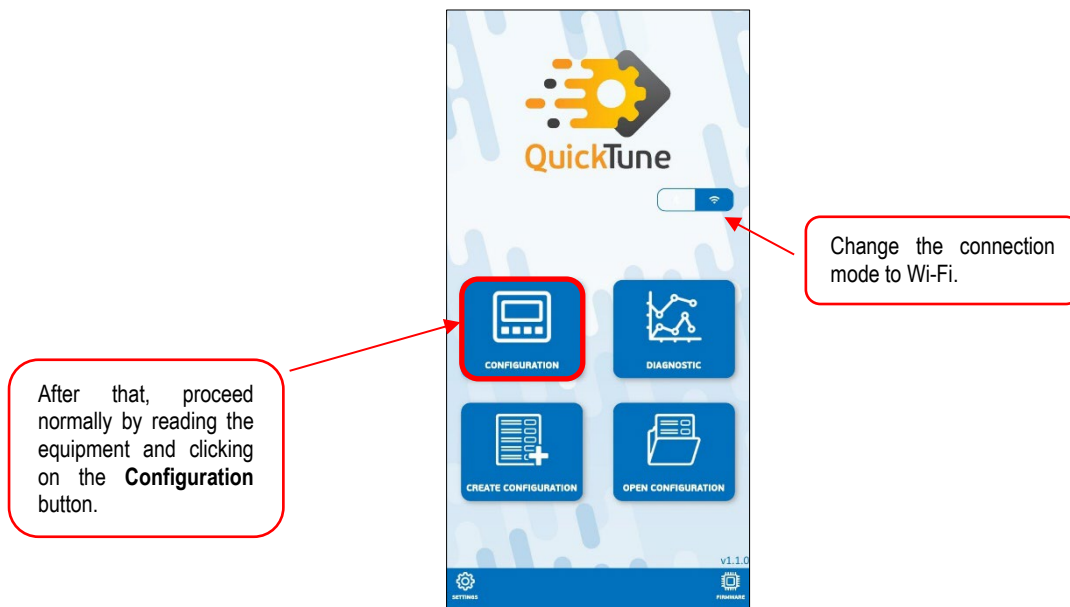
QuickTune

CONFIGURATION

DIAGNOSTIC

CREATE CONFIGURATION

OPEN CONFIGURATION

v1.1.0

SETTINGS

FIRMWARE

Change the connection mode to Wi-Fi.

After that, proceed normally by reading the equipment and clicking on the **Configuration** button.